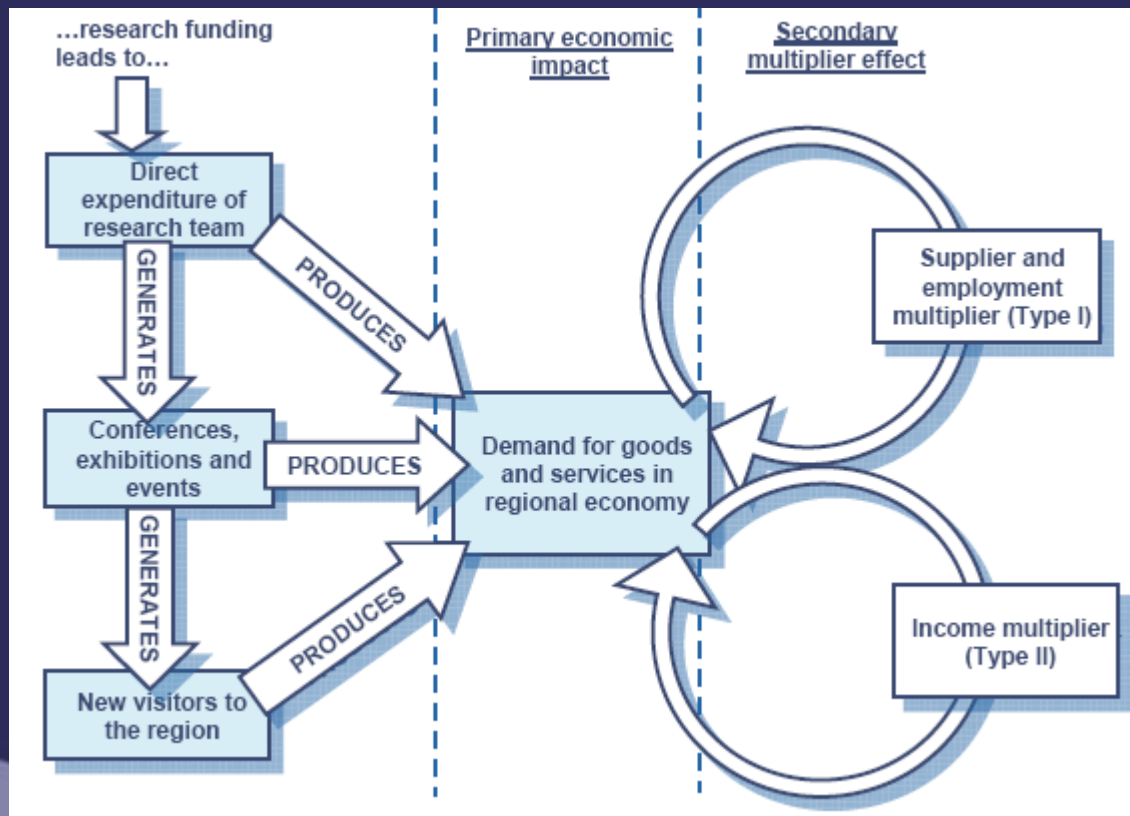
…research funding leads to…

Primary economic impact

Secondary multiplier effect

Direct expenditure of research team

PRODUCES

GENERATES

Supplier and employment multiplier (Type I)

Conferences, exhibitions and events

PRODUCES

Demand for goods and services in regional economy

GENERATES

PRODUCES

Income multiplier (Type II)

New visitors to the region